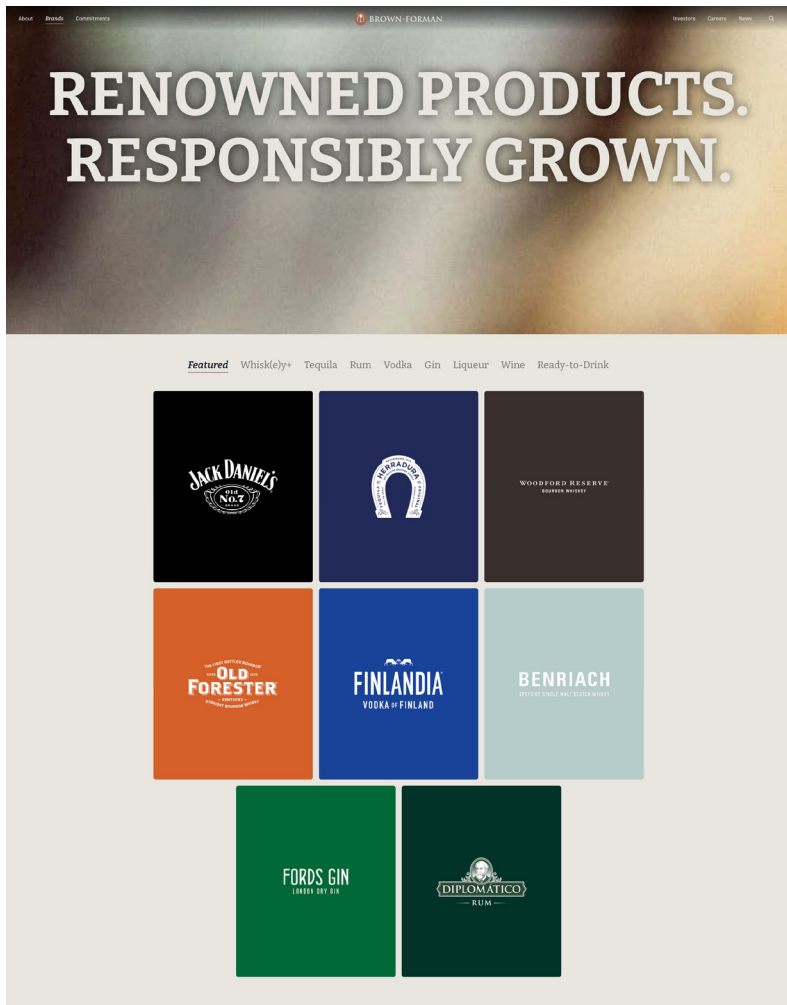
About Brands Commitments

BROWN-FORMAN

Investors Careers News

RENOWNED PRODUCTS. RESPONSIBLY GROWN.

Featured Whisk(e)y+ Tequila Rum Vodka Gin Liqueur Wine Ready-to-Drink

JACK DANIEL'S OLD No.7 BRAND

HERRADURA TEQUILA

WOODFORD RESERVE BOURBON WHISKEY

THE FIRST BOTTLED BOURBON OLD FORESTER KENTUCKY STRAIGHT BOURBON WHISKY

FINLANDIA VODKA OF FINLAND

BENRIACH SPEYSIDE SINGLE MALT SCOTCH WHISKY

FORDS GIN LONDON DRY GIN

DIPLOMATICO RUM